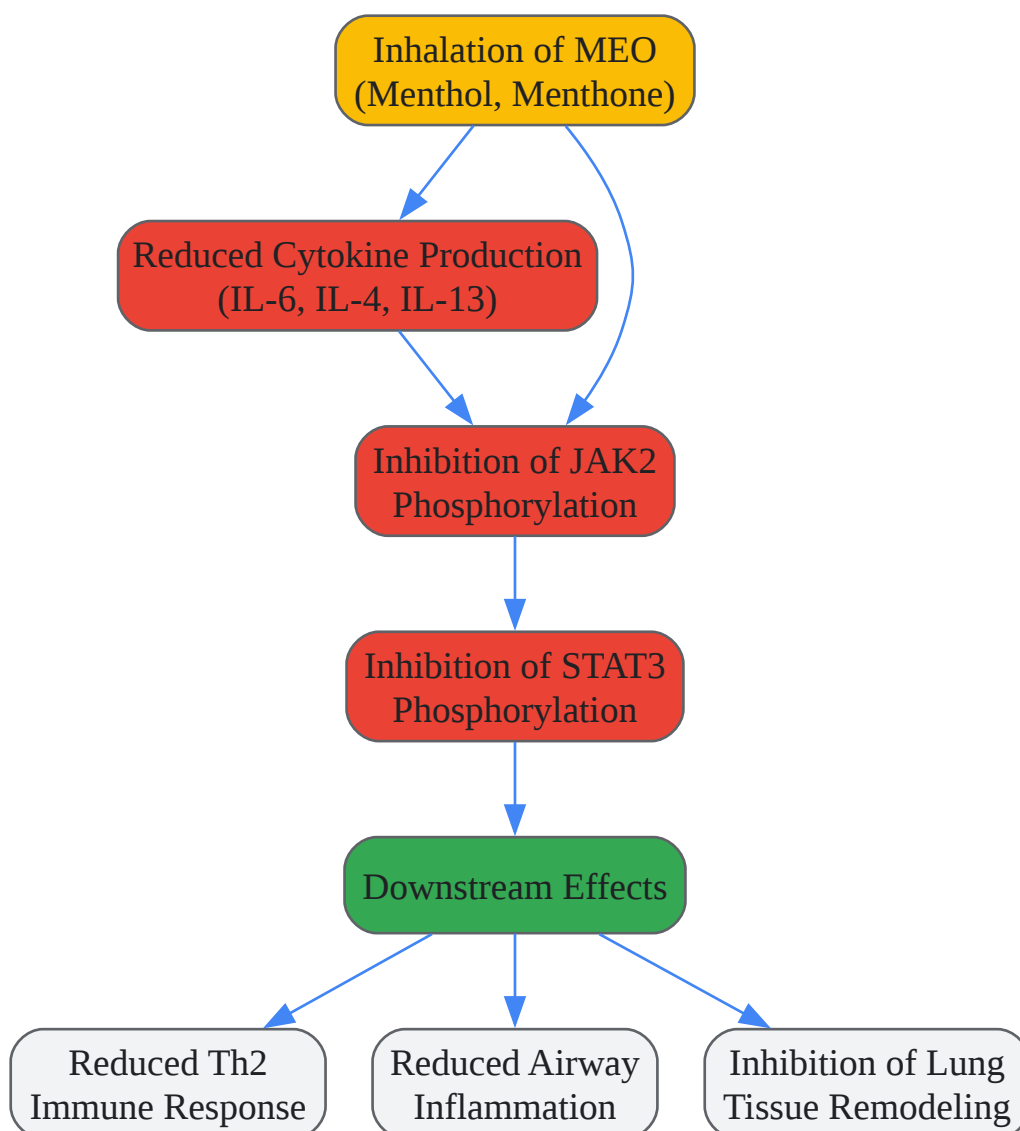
Inhalation of MEO
(Menthol, Menthone)

Reduced Cytokine Production
(IL-6, IL-4, IL-13)

Inhibition of JAK2
Phosphorylation

Inhibition of STAT3
Phosphorylation

Downstream Effects

Reduced Th2
Immune Response

Reduced Airway
Inflammation

Inhibition of Lung
Tissue Remodeling